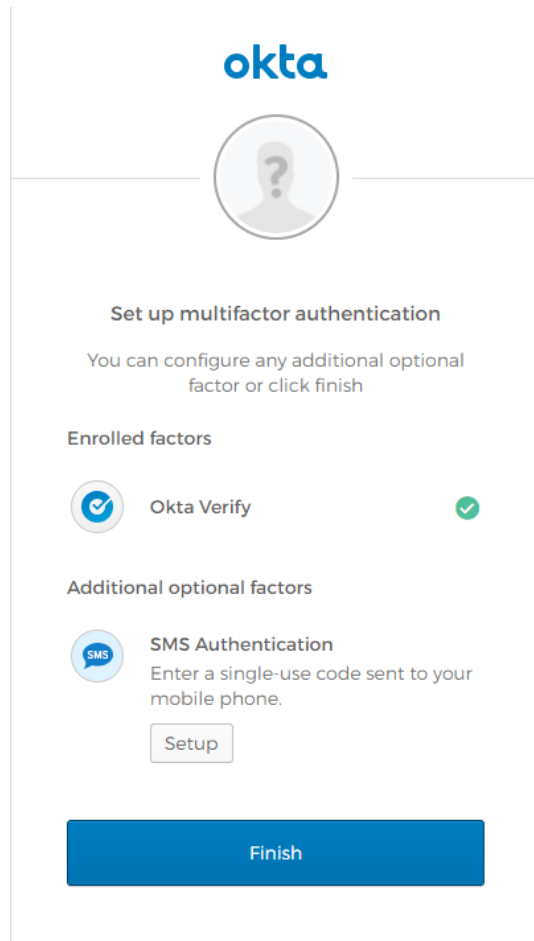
okta

?

Set up multifactor authentication

You can configure any additional optional factor or click finish

Enrolled factors

Okta Verify

Additional optional factors

SMS

SMS Authentication

Enter a single-use code sent to your mobile phone.

Setup

Finish